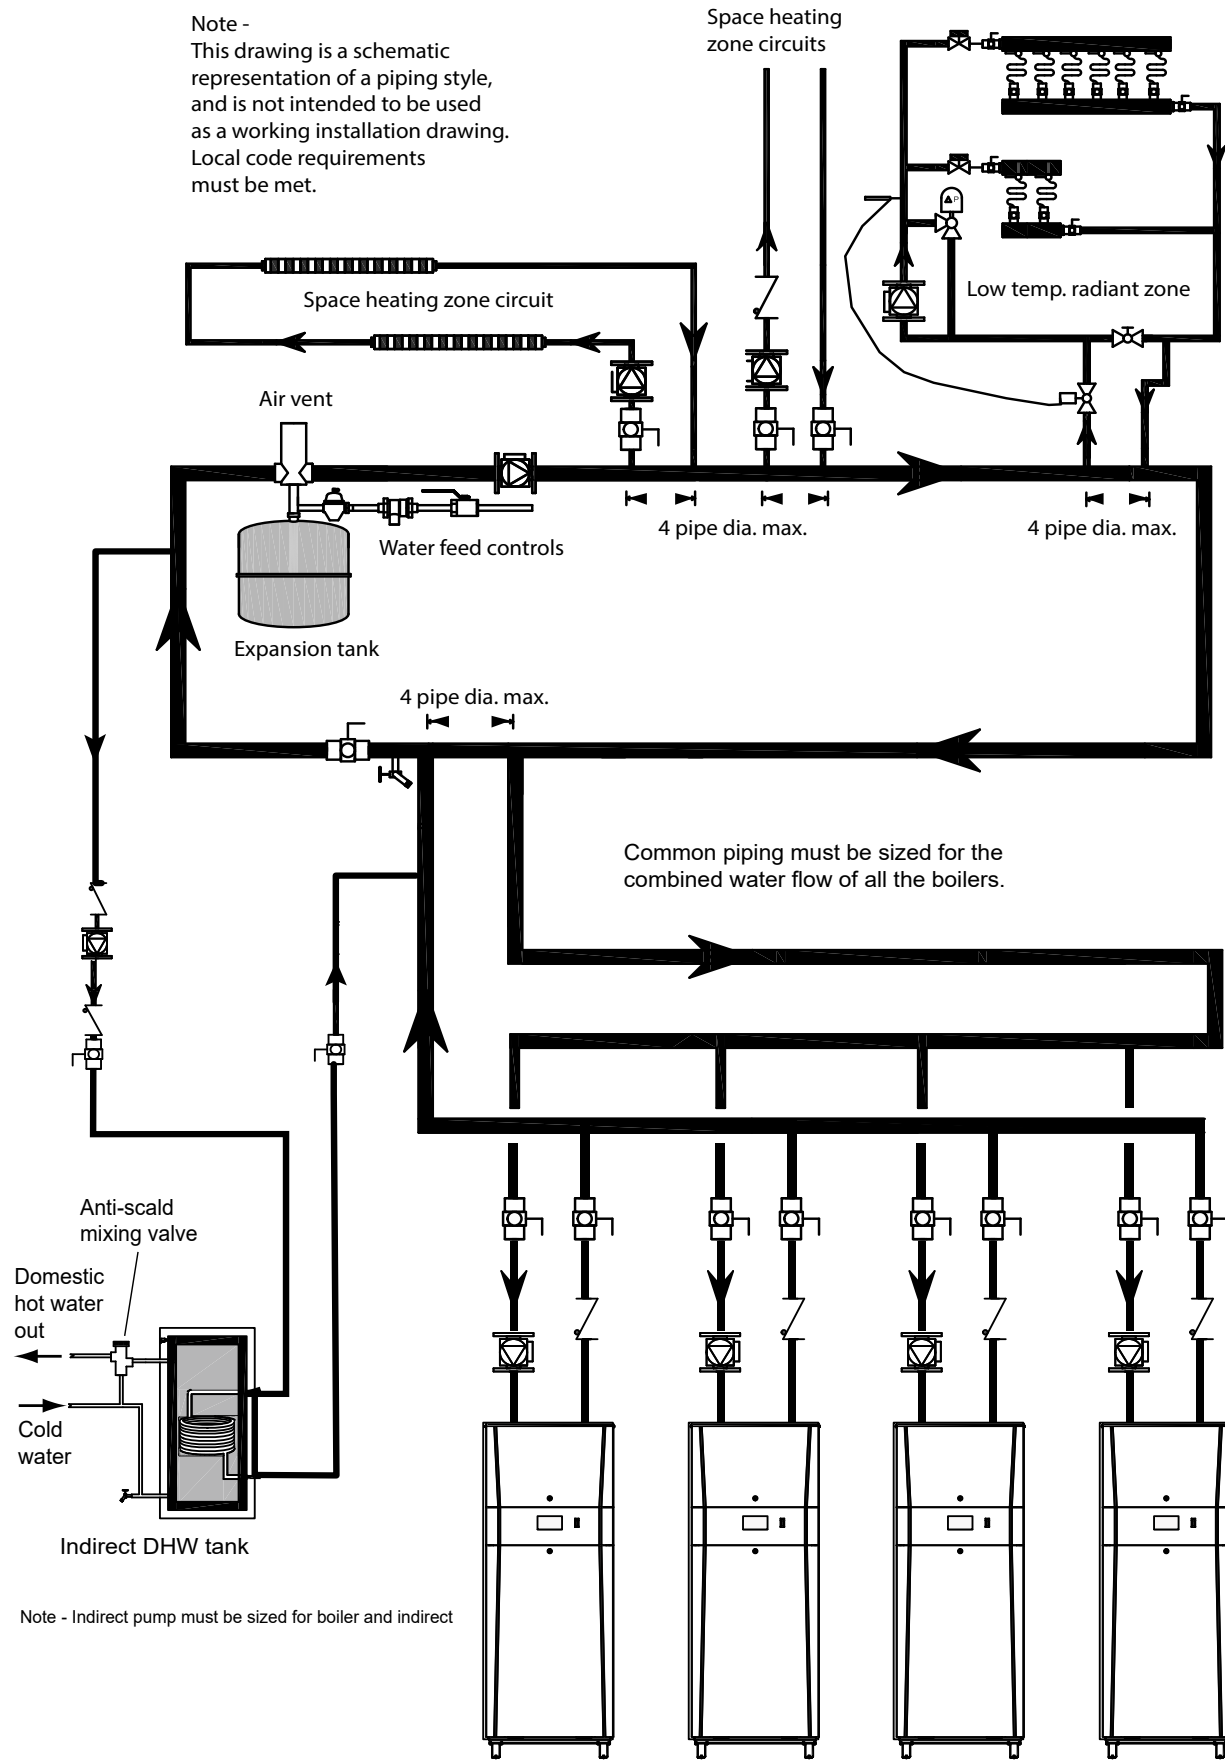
Note -
This drawing is a schematic representation of a piping style, and is not intended to be used as a working installation drawing. Local code requirements must be met.

Space heating zone circuits

Low temp. radiant zone

Space heating zone circuit

Air vent

4 pipe dia. max.

4 pipe dia. max.

Water feed controls

Expansion tank

4 pipe dia. max.

Common piping must be sized for the combined water flow of all the boilers.

Anti-scald mixing valve

Domestic hot water out

Cold water

Indirect DHW tank

Note - Indirect pump must be sized for boiler and indirect